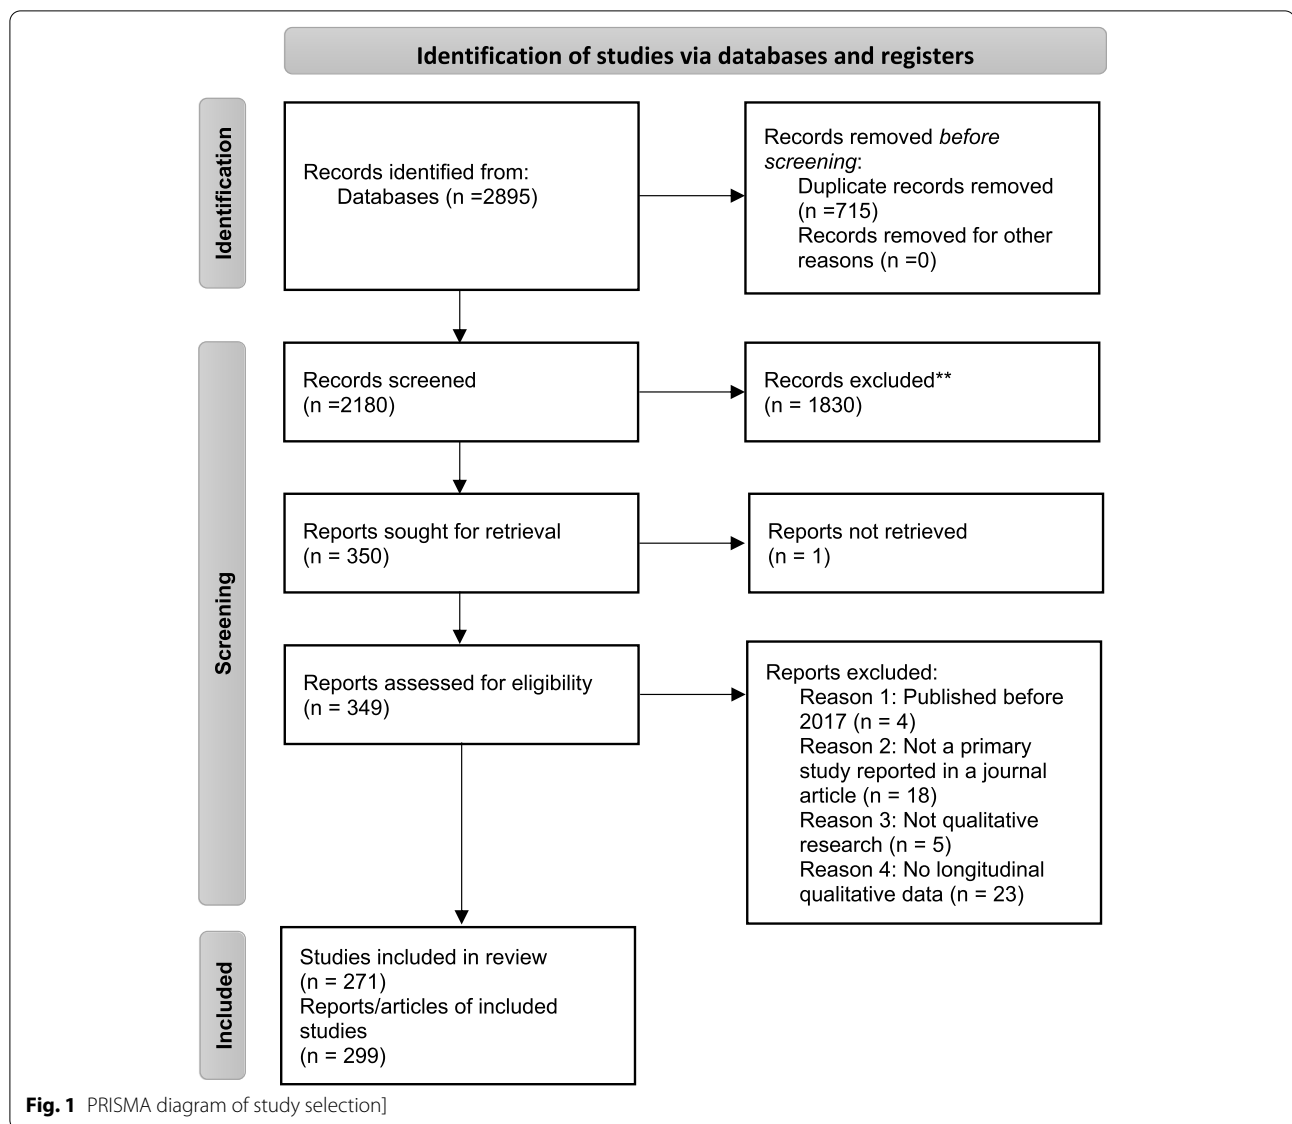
Identification of studies via databases and registers

Identification

Records identified from:
Databases (n =2895)

Records removed *before screening*:
Duplicate records removed (n =715)
Records removed for other reasons (n =0)

Screening

Records screened
(n =2180)

Records excluded**
(n = 1830)

Reports sought for retrieval
(n = 350)

Reports not retrieved
(n = 1)

Reports assessed for eligibility
(n = 349)

Reports excluded:
Reason 1: Published before 2017 (n = 4)
Reason 2: Not a primary study reported in a journal article (n = 18)
Reason 3: Not qualitative research (n = 5)
Reason 4: No longitudinal qualitative data (n = 23)

Included

Studies included in review
(n = 271)
Reports/articles of included studies
(n = 299)

**Fig. 1** PRISMA diagram of study selection]